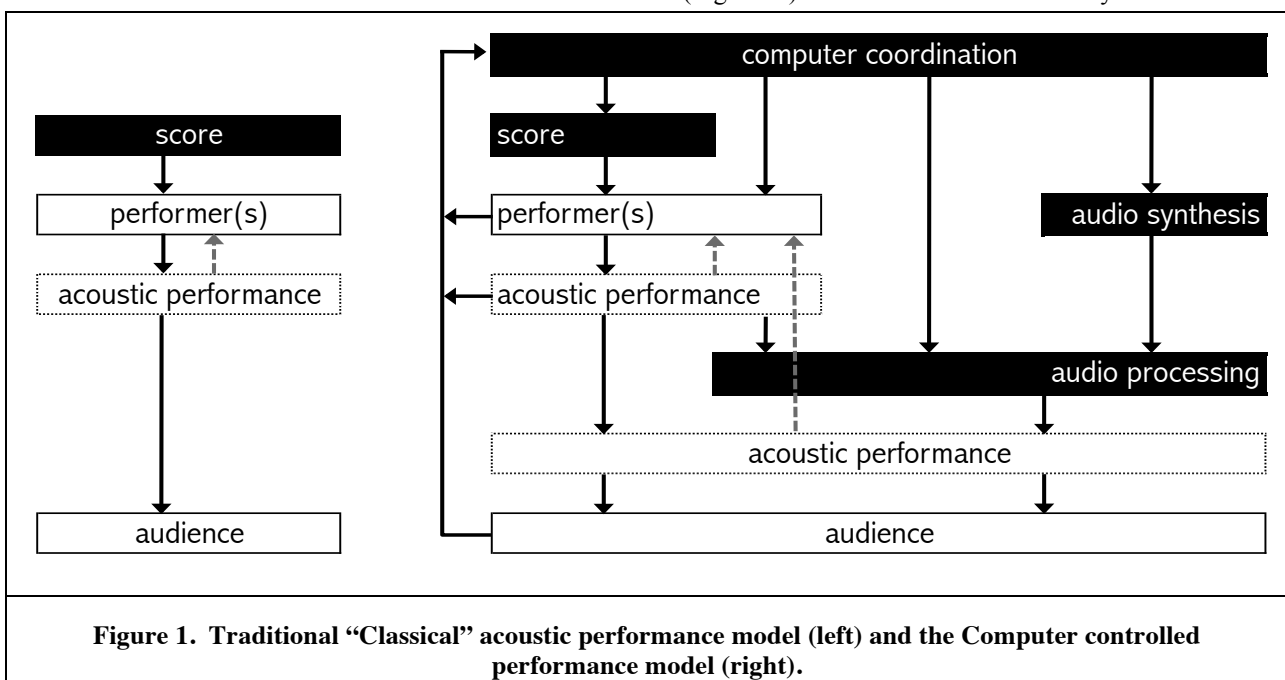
score

performer(s)

acoustic performance

audience

computer coordination

score

performer(s)

audio synthesis

acoustic performance

audio processing

acoustic performance

audience

**Figure 1. Traditional "Classical" acoustic performance model (left) and the Computer controlled performance model (right).**